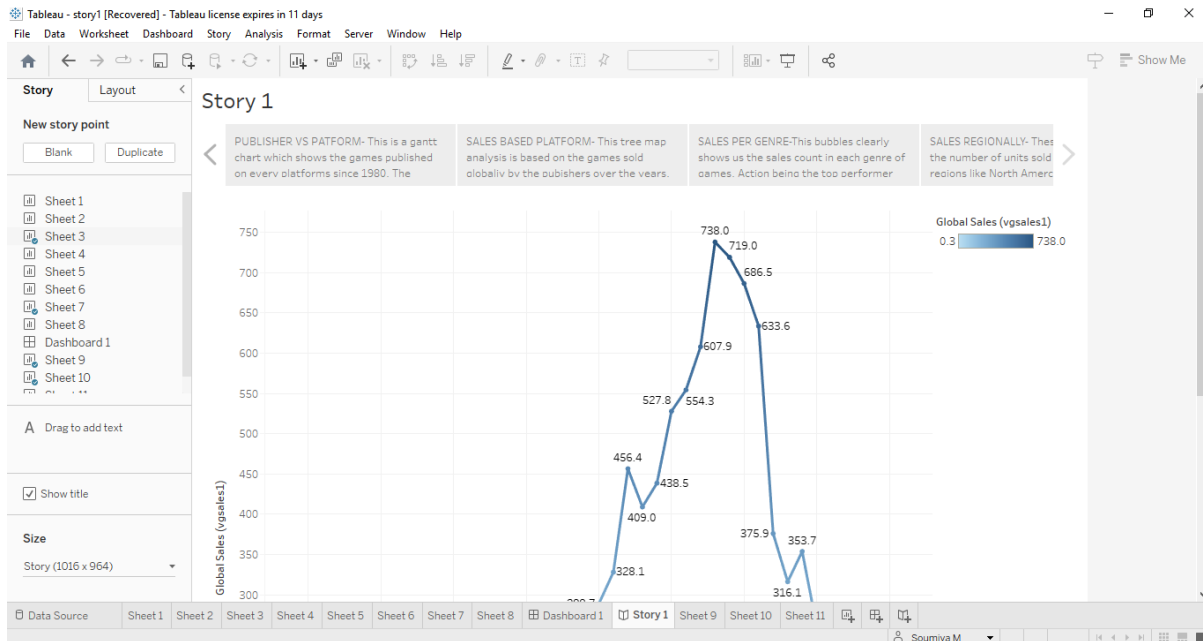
Tableau - story1 [Recovered] - Tableau license expires in 11 days

File Data Worksheet Dashboard Story Analysis Format Server Window Help

Show Me

Story Layout

New story point

Blank Duplicate

Sheet 1
Sheet 2
Sheet 3
Sheet 4
Sheet 5
Sheet 6
Sheet 7
Sheet 8
Dashboard 1
Sheet 9
Sheet 10

Drag to add text

Show title

Size

Story (1016 x 964)

Story 1

PUBLISHER VS PATFORM- This is a gantt chart which shows the games published on every platforms since 1980. The

SALES BASED PLATFORM- This tree map analysis is based on the games sold globally by the pubishers over the years.

SALES PER GENRE-This bubbles clearly shows us the sales count in each genre of games. Action being the top performer

SALES REGIONALLY- Thes the number of units sold regions like North Americ

Global Sales (vgsales1)

0.3 738.0

750
700
650
600
550
500
450
400
350
300

Global Sales (vgsales1)

738.0
719.0
686.5
633.6
607.9
554.3
527.8
456.4
438.5
409.0
375.9
353.7
328.1
316.1
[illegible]

Data Source Sheet 1 Sheet 2 Sheet 3 Sheet 4 Sheet 5 Sheet 6 Sheet 7 Sheet 8 Dashboard 1 Story 1 Sheet 9 Sheet 10 Sheet 11

Soumiya M